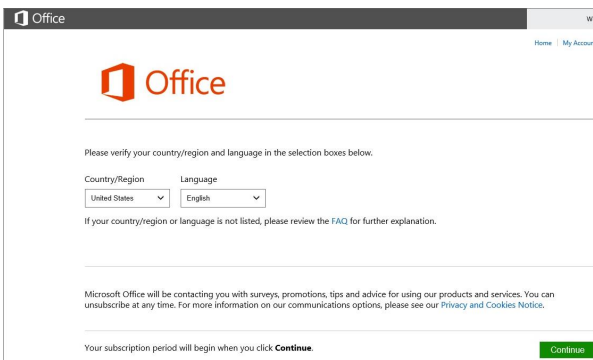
Office

W

Home | My Accour

Office

Please verify your country/region and language in the selection boxes below.

Country/Region
United States

Language
English

If your country/region or language is not listed, please review the FAQ for further explanation.

Microsoft Office will be contacting you with surveys, promotions, tips and advice for using our products and services. You can unsubscribe at any time. For more information on our communications options, please see our Privacy and Cookies Notice.

Your subscription period will begin when you click **Continue**.

Continue